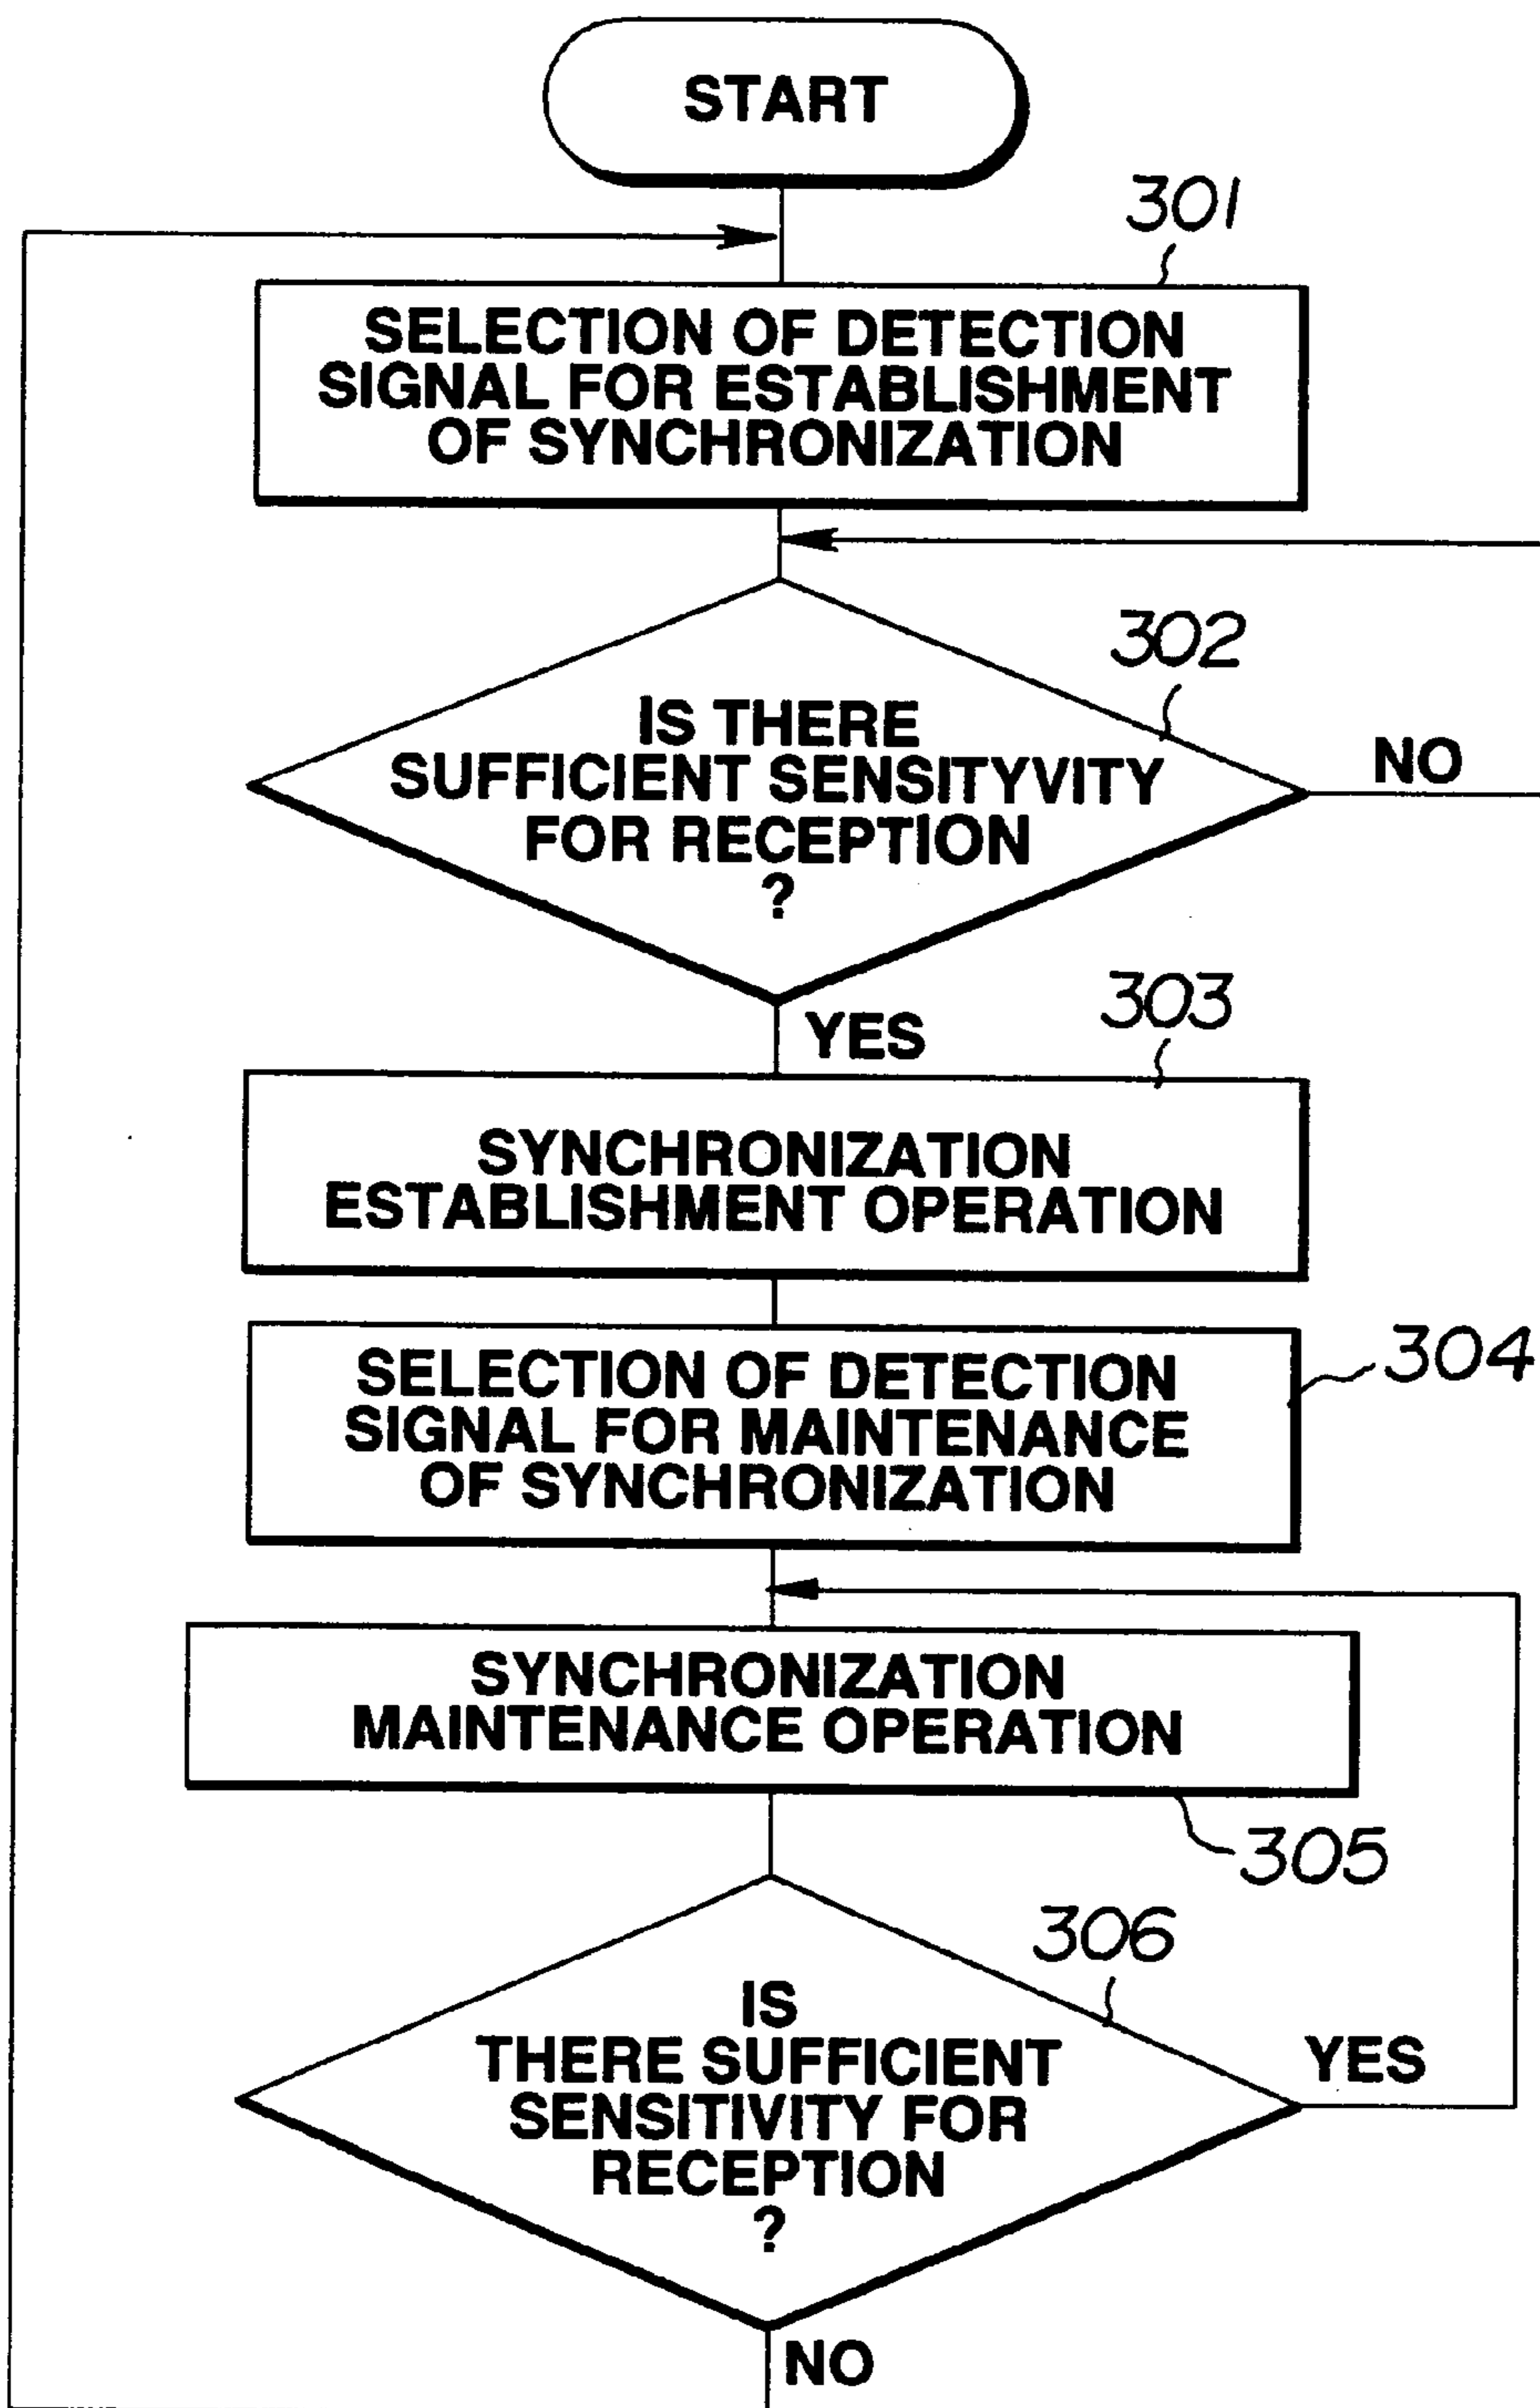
START

301

SELECTION OF DETECTION SIGNAL FOR ESTABLISHMENT OF SYNCHRONIZATION

302

IS THERE SUFFICIENT SENSITYVITY FOR RECEPTION ?

NO

YES

303

SYNCHRONIZATION ESTABLISHMENT OPERATION

SELECTION OF DETECTION SIGNAL FOR MAINTENANCE OF SYNCHRONIZATION

304

SYNCHRONIZATION MAINTENANCE OPERATION

305

306

IS THERE SUFFICIENT SENSITIVITY FOR RECEPTION ?

YES

NO